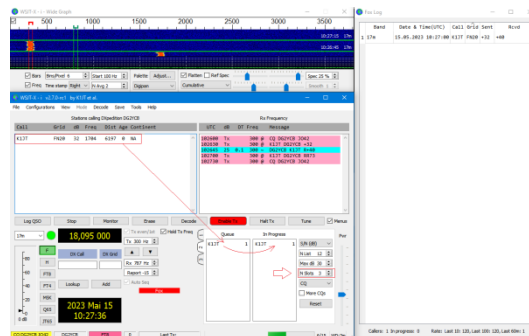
WSJT-X - Wide Graph
500 1000 1500 2000 2500 3000
10:27:15
10:27:00
10:26:45
Bins/Pixel 6 Start 100 Hz Palette Adjust... Flatten Ref Spec Spec 25 %
Freq Time stamp Right N Avg 2 Digipan Cumulative Smooth 1
WSJT-X - v2.7.0-rc1 by K1JT et al.
File Configurations View Mode Decode Save Tools Help
Stations calling DXpedition DG2YCB
Call Grid dB Freq Dist Age Continent
K1JT FN20 32 1704 6197 0 NA
Rx Frequency
UTC dB DT Freq Message
102600 Tx 300 ~ CQ DG2YCB JO62
102630 Tx 300 ~ K1JT DG2YCB +32
102645 15 0.1 300 ~ DG2YCB K1JT R+40
102700 Tx 300 ~ K1JT RR73; DG2YCB
102730 Tx 300 ~ CQ DG2YCB JO62
Log QSO Stop Monitor Erase Decode Enable Tx Halt Tx Tune Menus
17m 18,095 000
Tx even/1st Hold Tx Freq
Tx 300 Hz
Rx 787 Hz
Report -15
Auto Seq
Queue
K1JT 1
In Progress
K1JT 1
Dx Call Dx Grid
Lookup Add
2023 Mai 15
10:27:36
FT8
FT4
MSK
Q65
JT65
50 (dB)
N slot 1
Max Calls
N Slots 3
CQ:
More CQs
Reset
Fox
Pwr
Fox Log
Band Date & Time(UTC) Call Grid Sent Rcvd
1 17m 15.05.2023 10:27:00 K1JT FN20 +32 +40
Callers: 1 In progress: 0 Rate: Last 10: 120, Last 100: 120, Last Hour: 1